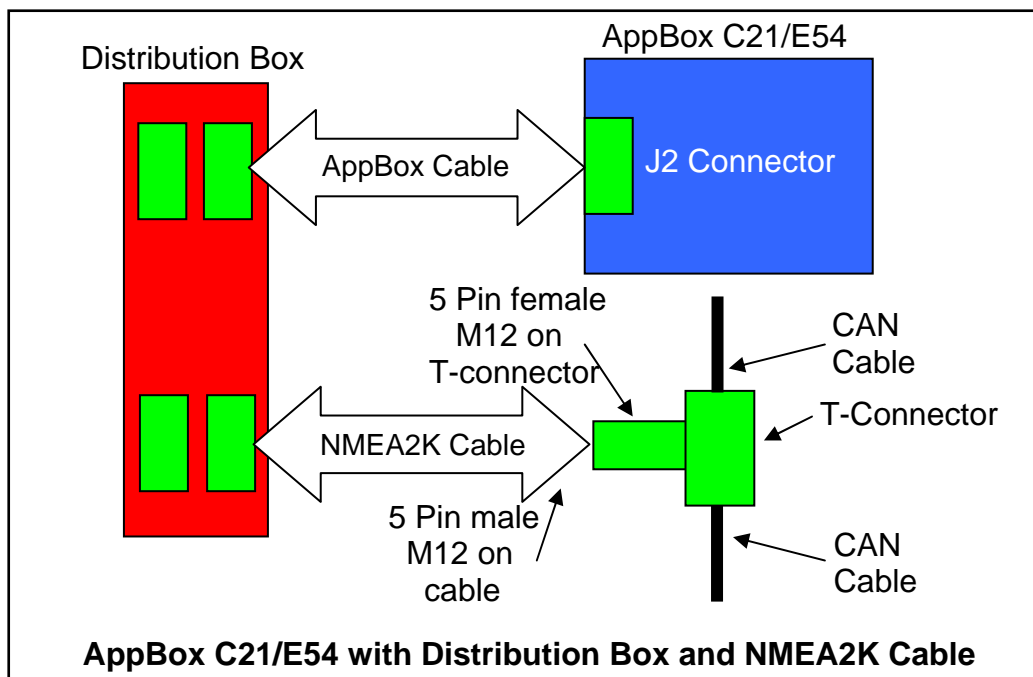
Distribution Box

AppBox C21/E54

AppBox Cable

J2 Connector

5 Pin female M12 on T-connector

CAN Cable

T-Connector

NMEA2K Cable

5 Pin male M12 on cable

CAN Cable

AppBox C21/E54 with Distribution Box and NMEA2K Cable